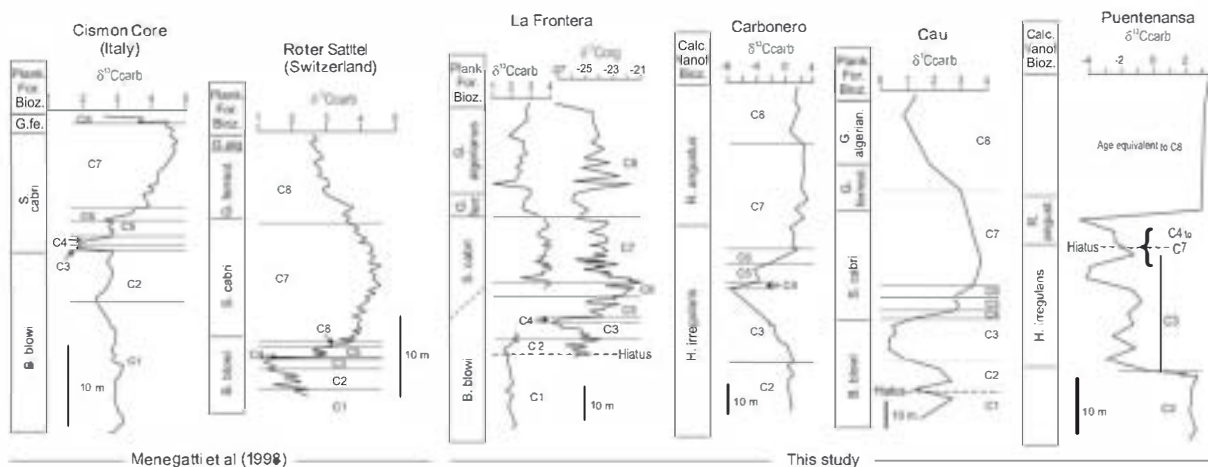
Cismon Core (Italy)

Plank. For. Bioz.

$\delta^{13}C_{carb}$

G.fe.

S. cabri

B. blowi

C8

C7

C6

C5

C4

C3

C2

C1

10 m

Roter Sattel (Switzerland)

Plank. For. Bioz.

$\delta^{13}C_{carb}$

G. alg.

G. ferreol.

S. cabri

B. blowi

C8

C7

C6

C5

C4

C3

C2

C1

10 m

La Frontera

Plank. For. Bioz.

$\delta^{13}C_{carb}$

$\delta^{13}C_{org}$

-27 -25 -23 -21

G. algerianus

G. fer.

S. cabri

B. blowi

C8

C7

C6

C5

C4

C3

C2

Hiatus

C1

10 m

Carbonero

Calc. Nanof. Bioz.

$\delta^{13}C_{carb}$

-8 -4 0 4

R. angustus

H. irregularis

C8

C7

C6

C5

C4

C3

C2

10 m

Cau

Plank. For. Bioz.

$\delta^{13}C_{carb}$

1 2 3 4

G. algerian.

G. ferreol.

S. cabri

B. blowi

C8

C7

C6

C5

C4

C3

C2

Hiatus

C1

10 m

Puentenansa

Calc. Nanof. Bioz.

$\delta^{13}C_{carb}$

-4 -2 0 2

R. angust.

H. irregularis

Age equivalent to C8

Hiatus

C4 to C7

C3

C2

10 m

Menegatti et al (1998)

This study